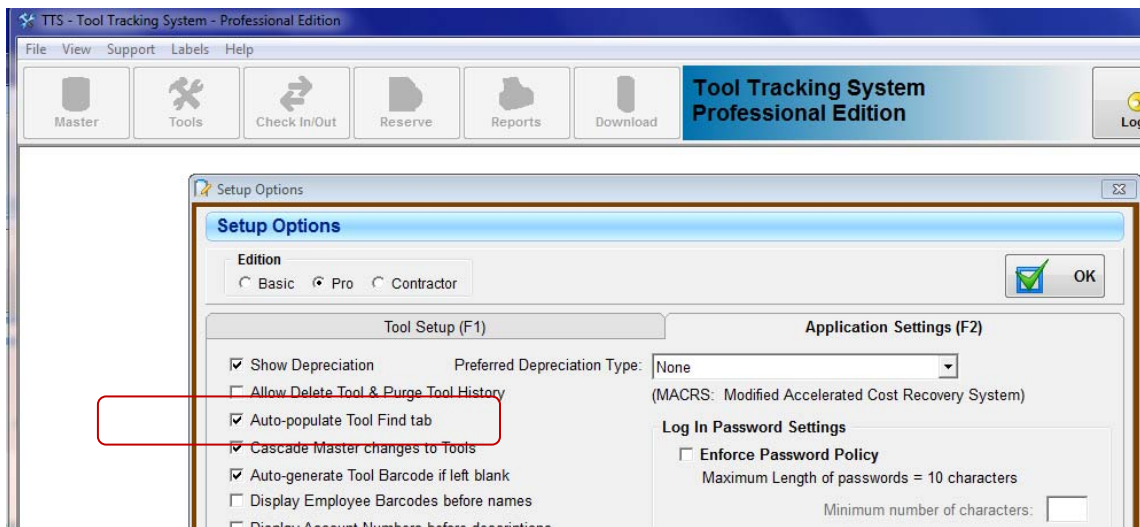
TTS - Tool Tracking System - Professional Edition

File View Support Labels Help

Master Tools Check In/Out Reserve Reports Download

Tool Tracking System
Professional Edition

Lo

Setup Options

Setup Options

Edition
Basic Pro Contractor

OK

Tool Setup (F1)
Application Settings (F2)

☑ Show Depreciation
Preferred Depreciation Type: None
☐ Allow Delete Tool & Purge Tool History
(MACRS: Modified Accelerated Cost Recovery System)
☑ Auto-populate Tool Find tab
Log In Password Settings
☑ Cascade Master changes to Tools
☐ Enforce Password Policy
☑ Auto-generate Tool Barcode if left blank
Maximum Length of passwords = 10 characters
☐ Display Employee Barcodes before names
Minimum number of characters:
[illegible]